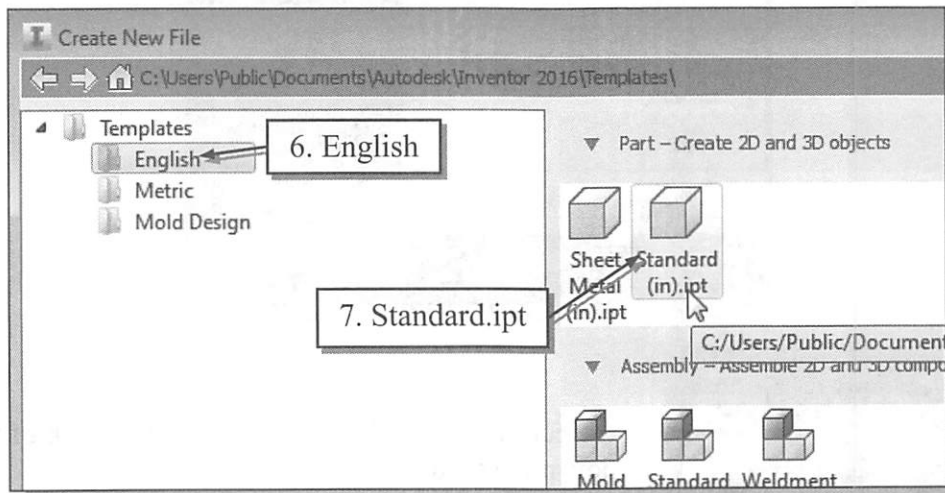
Create New File

C:\Users\Public\Documents\Autodesk\Inventor 2016\Templates\

Templates
English
Metric
Mold Design

6. English

Part – Create 2D and 3D objects

Sheet Metal (in).ipt

Standard (in).ipt

7. Standard.ipt

C:/Users/Public/Document

Assembly – Assemble 2D and 3D compo

Mold

Standard

Weldment